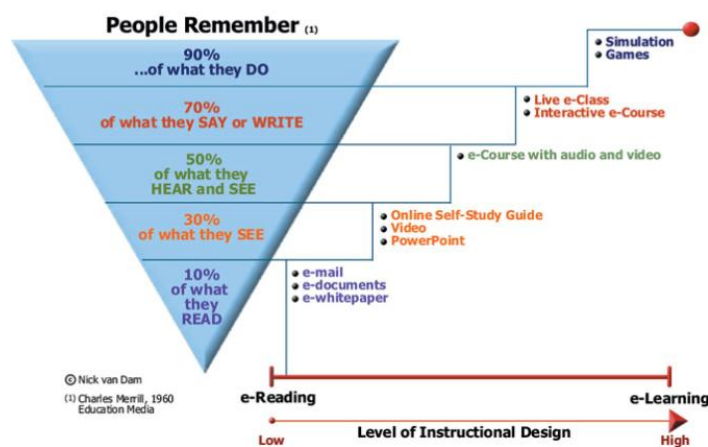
People Remember $^{(1)}$

90%
...of what they DO

70%
of what they SAY or WRITE

50%
of what they HEAR and SEE

30%
of what they SEE

10%
of what they READ

• Simulation
• Games

• Live e-Class
• Interactive e-Course

• e-Course with audio and video

• Online Self-Study Guide
• Video
• PowerPoint

• e-mail
• e-documents
• e-whitepaper

© Nick van Dam

(1) Charles Merrill, 1960 Education Media

e-Reading

e-Learning

Low

Level of Instructional Design

High